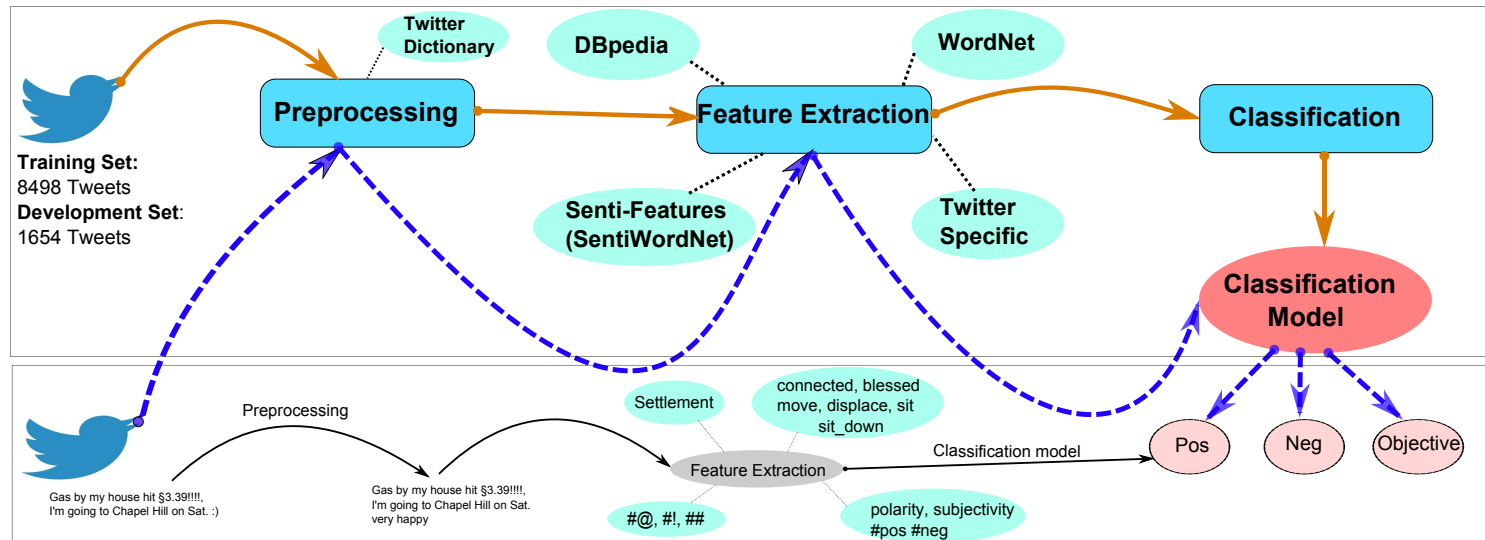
Twitter Dictionary

DBpedia

WordNet

Preprocessing

Feature Extraction

Classification

Training Set:
8498 Tweets
Development Set:
1654 Tweets

Senti-Features (SentiWordNet)

Twitter Specific

Classification Model

Preprocessing

Settlement

connected, blessed move, displace, sit sit_down

Classification model

Pos

Neg

Objective

Feature Extraction

Gas by my house hit §3.39!!!!, I'm going to Chapel Hill on Sat. :)

Gas by my house hit §3.39!!!!, I'm going to Chapel Hill on Sat. very happy

#@, #!, ##

polarity, subjectivity #pos #neg